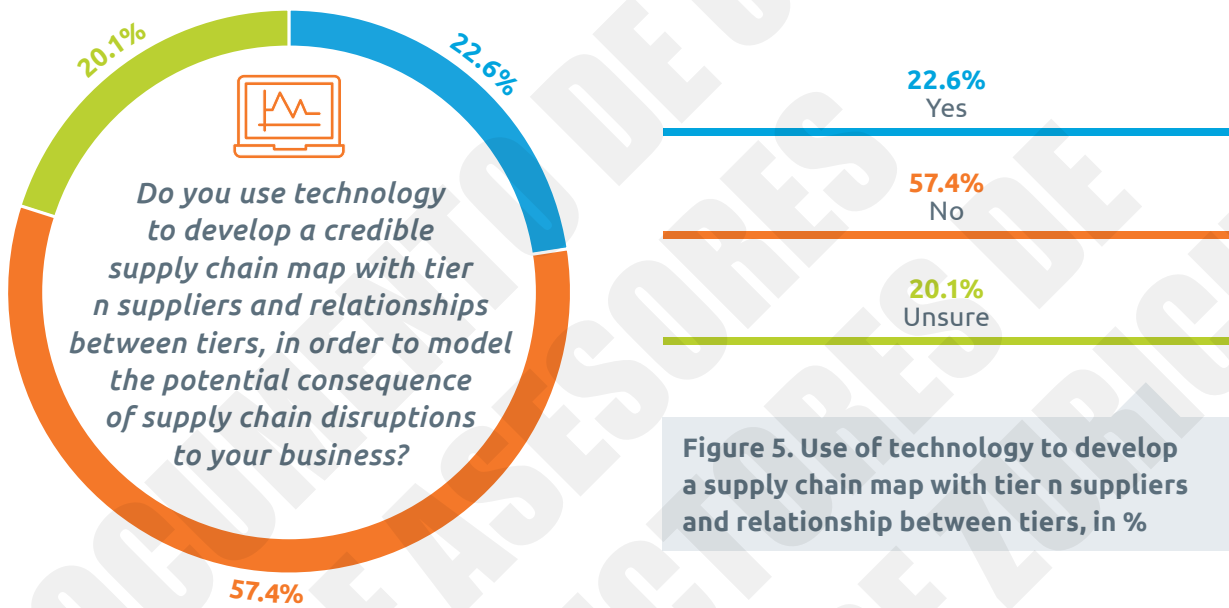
20.1%

22.6%

Do you use technology to develop a credible supply chain map with tier n suppliers and relationships between tiers, in order to model the potential consequence of supply chain disruptions to your business?

57.4%

22.6%
Yes

57.4%
No

20.1%
Unsure

Figure 5. Use of technology to develop a supply chain map with tier n suppliers and relationship between tiers, in %

DOCUMENTO DE ASESORES DE ZURICH